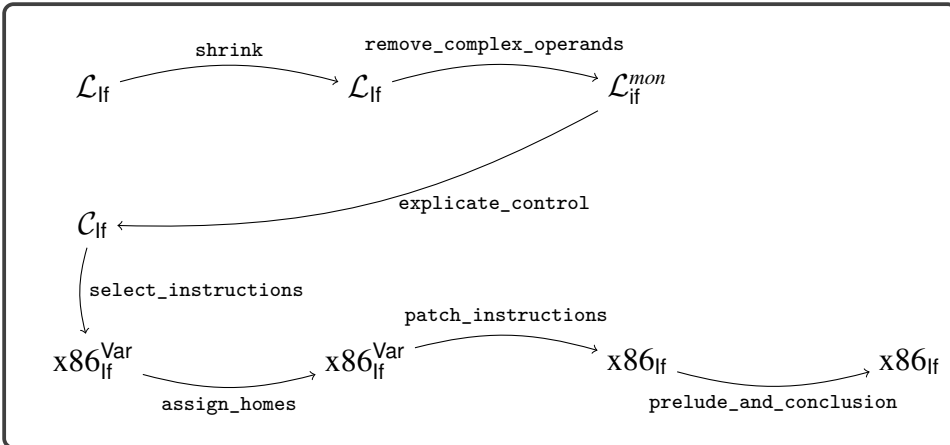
shrink

remove_complex_operands

$\mathcal{L}_{\mathsf{If}}$ $\mathcal{L}_{\mathsf{If}}$ $\mathcal{L}_{\mathsf{if}}^{mon}$

explicate_control

$\mathcal{C}_{\mathsf{If}}$

select_instructions

patch_instructions

$\text{x86}_{\mathsf{If}}^{\mathsf{Var}}$ $\text{x86}_{\mathsf{If}}^{\mathsf{Var}}$ $\text{x86}_{\mathsf{If}}$ $\text{x86}_{\mathsf{If}}$

assign_homes

prelude_and_conclusion